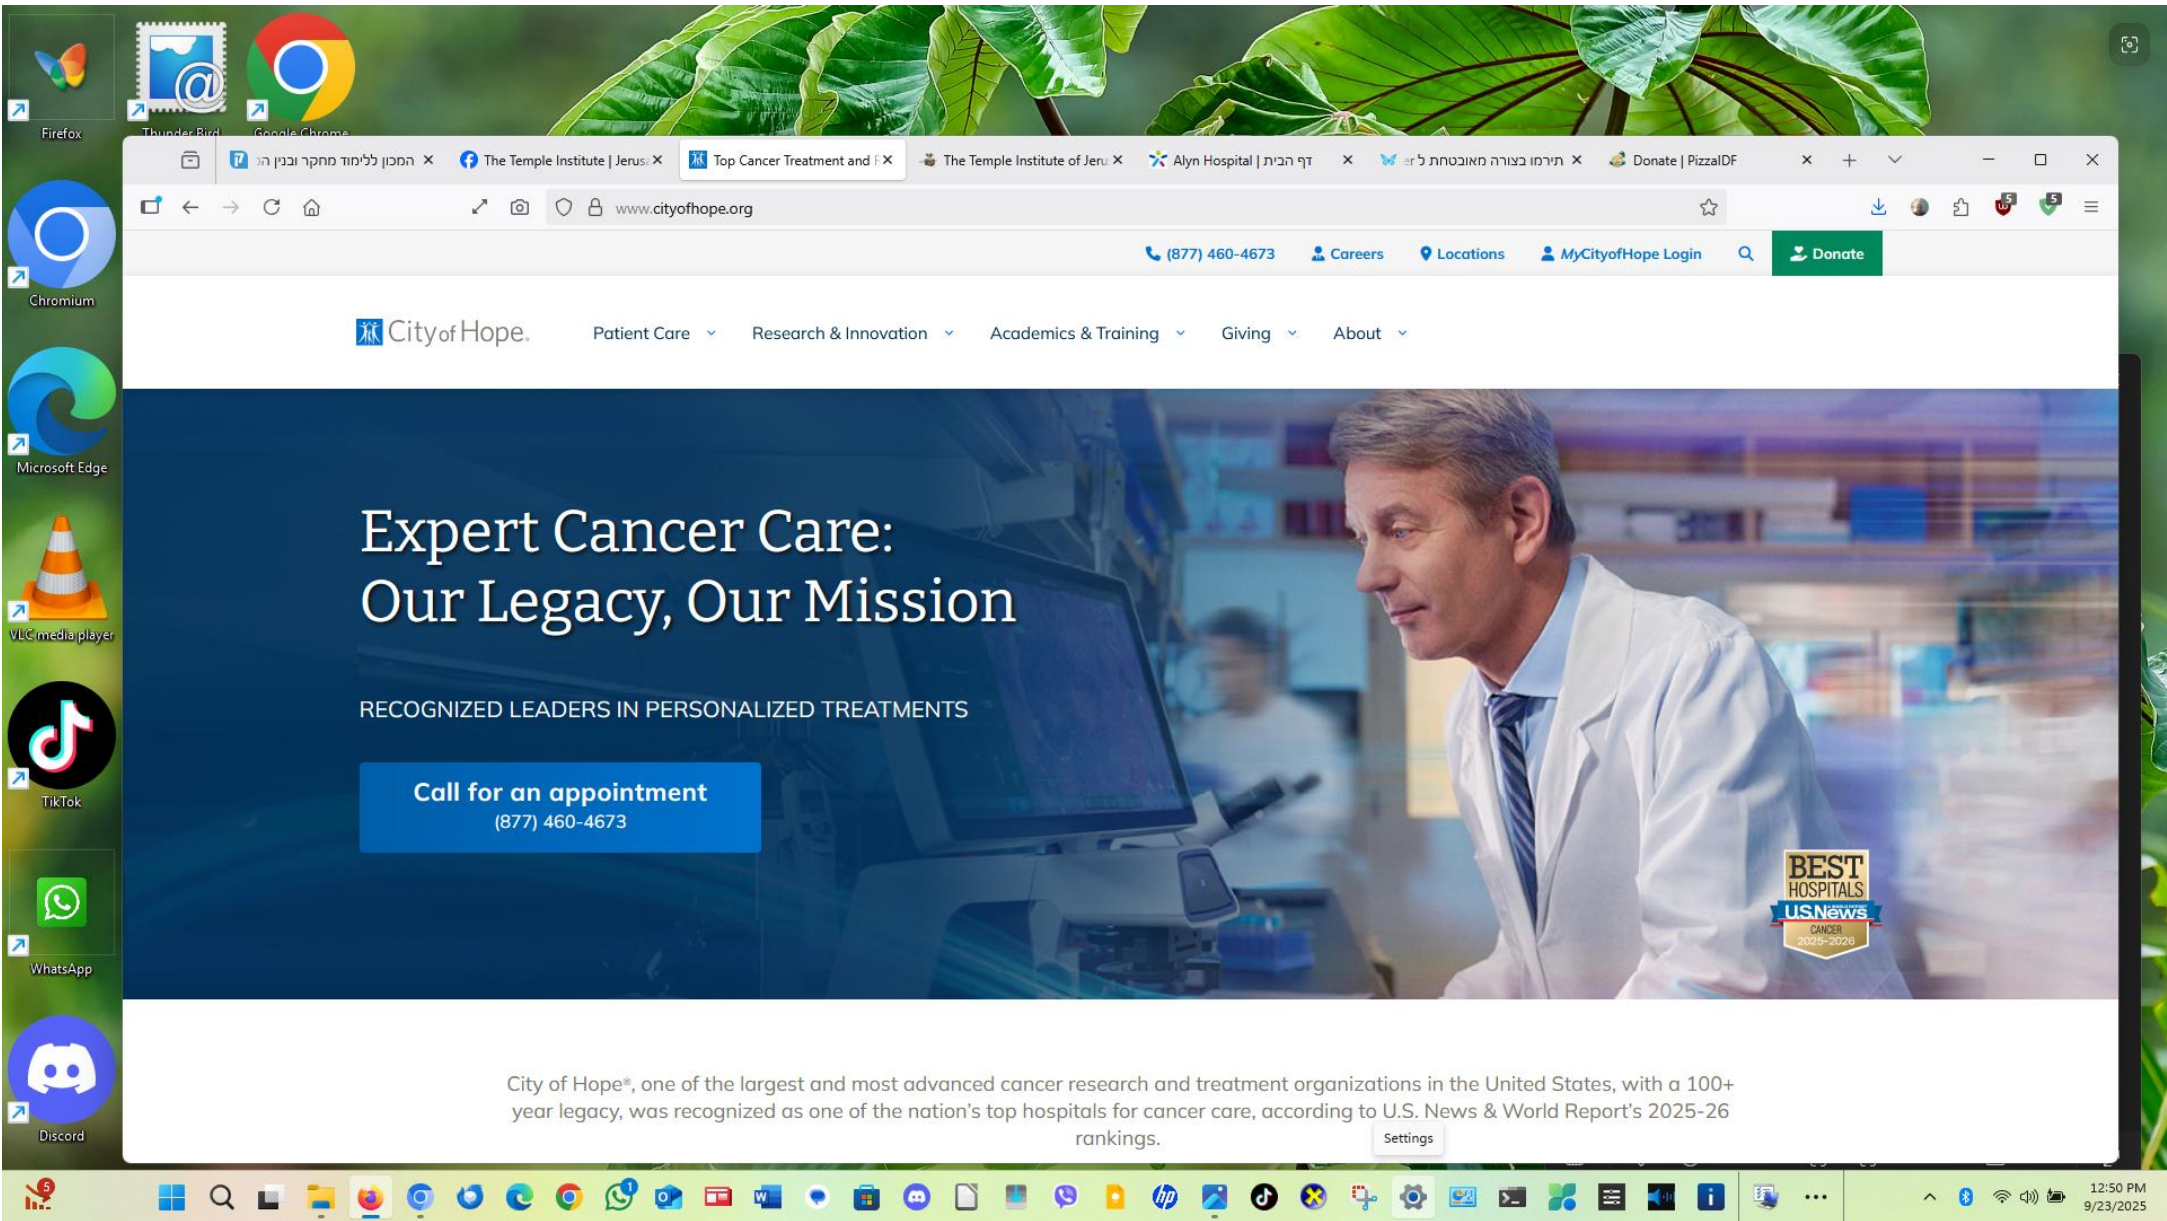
Firefox
Thunder Bird
Google Chrome
Chromium
Microsoft Edge
VLC media player
TikTok
WhatsApp
Discord

המכון ללימוד מחקר ובנין ה ×
The Temple Institute | Jerus ×
Top Cancer Treatment and F ×
The Temple Institute of Jeru ×
Alyn Hospital | דף הבית ×
תירמו בצורה מאובטחת ל ×
Donate | PizzaIDF ×

www.cityofhope.org

(877) 460-4673 Careers Locations MyCityofHope Login Donate

City of Hope

Patient Care Research & Innovation Academics & Training Giving About

Expert Cancer Care:
Our Legacy, Our Mission

RECOGNIZED LEADERS IN PERSONALIZED TREATMENTS

Call for an appointment
(877) 460-4673

BEST HOSPITALS U.S.News CANCER 2025-2026

City of Hope®, one of the largest and most advanced cancer research and treatment organizations in the United States, with a 100+ year legacy, was recognized as one of the nation's top hospitals for cancer care, according to U.S. News & World Report's 2025-26 rankings.

Settings

12:50 PM
9/23/2025